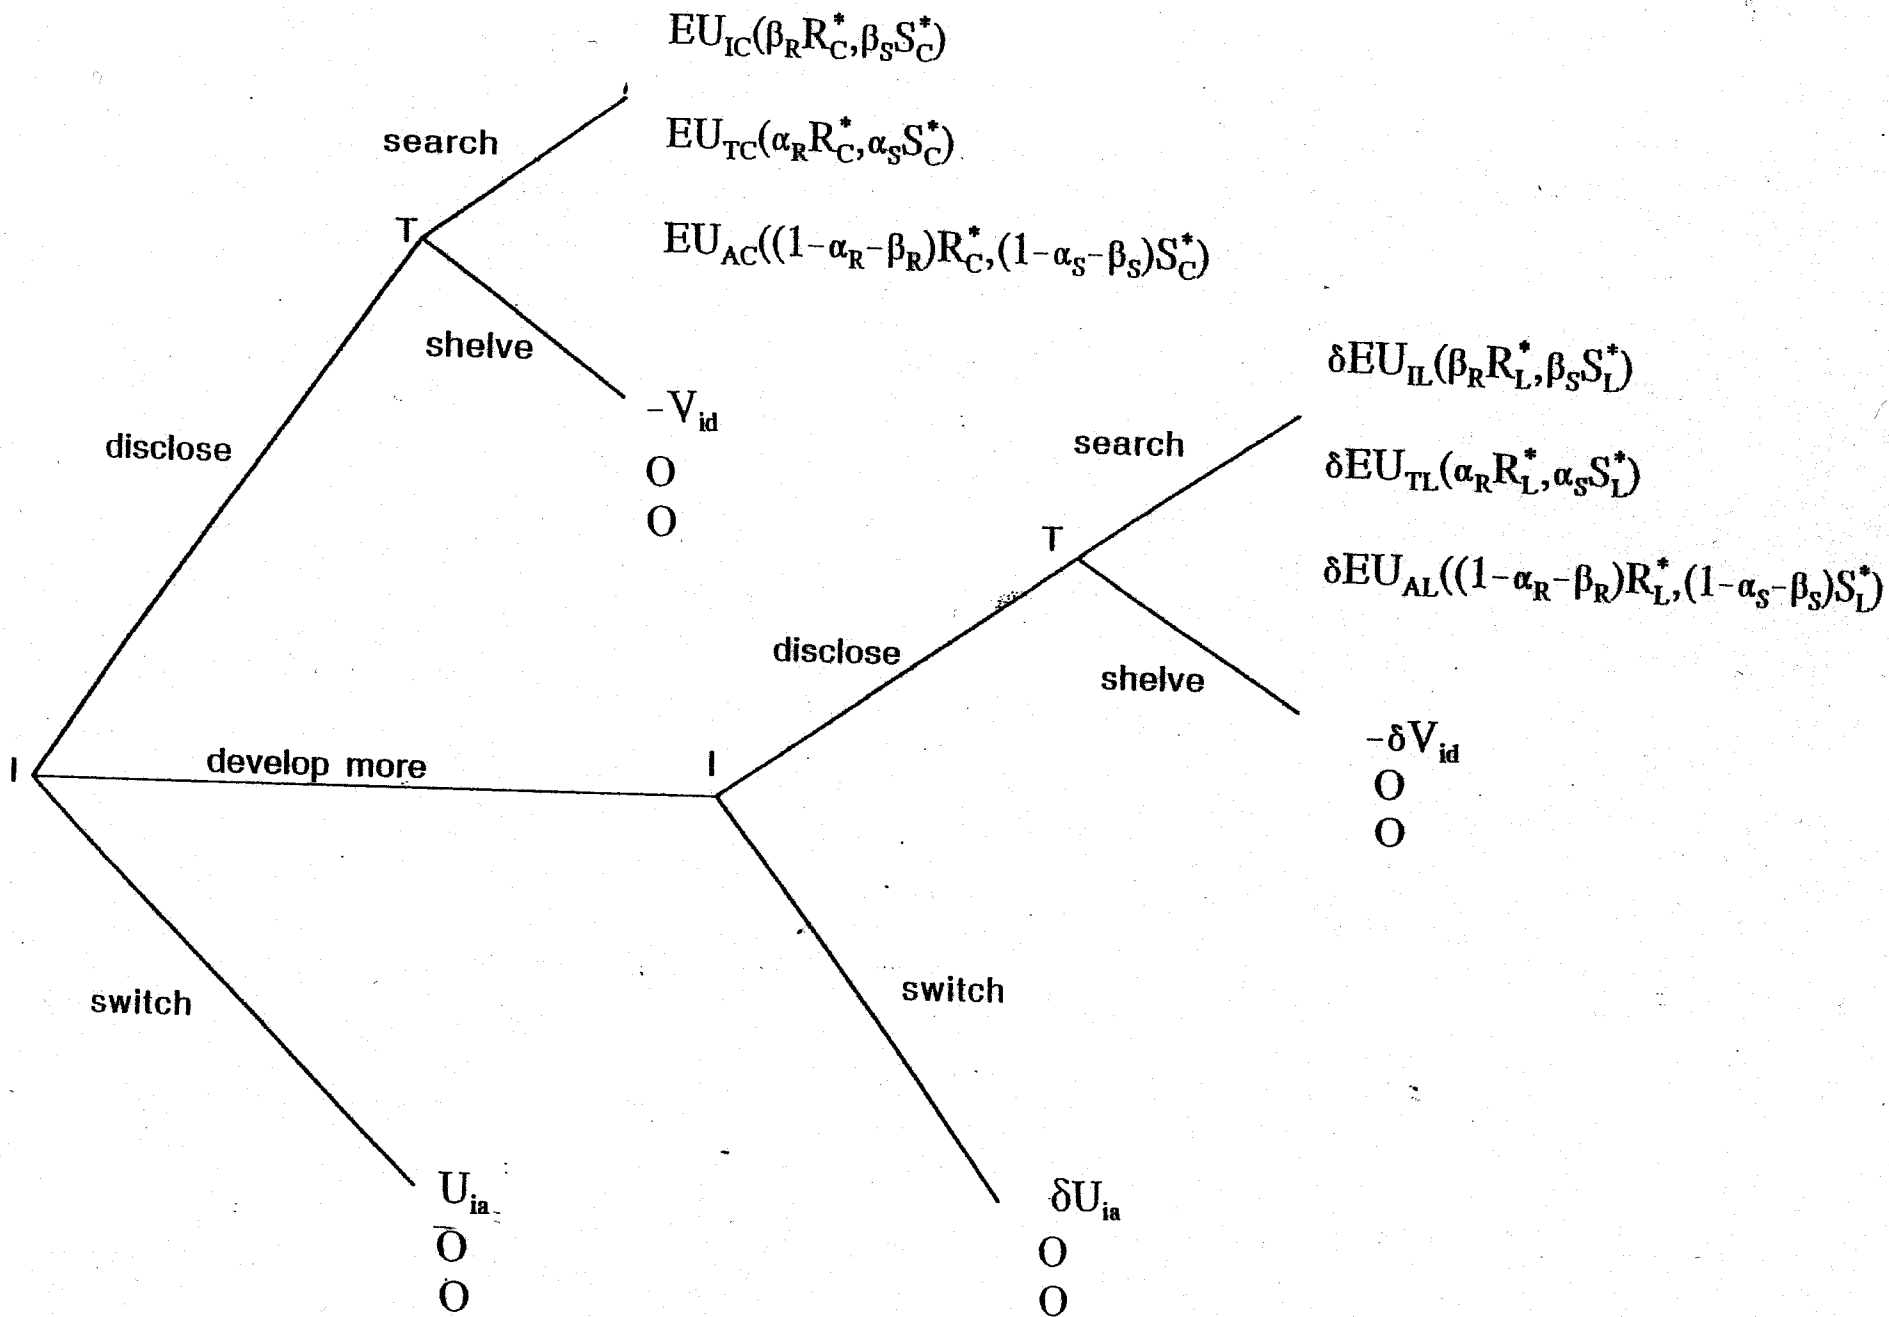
$EU_{IC}(\beta_R R_C^*, \beta_S S_C^*)$

$EU_{TC}(\alpha_R R_C^*, \alpha_S S_C^*)$

$EU_{AC}((1-\alpha_R-\beta_R)R_C^*, (1-\alpha_S-\beta_S)S_C^*)$

search

T

shelve

$-V_{id}$
O
O

disclose

$\delta EU_{IL}(\beta_R R_L^*, \beta_S S_L^*)$

$\delta EU_{TL}(\alpha_R R_L^*, \alpha_S S_L^*)$

$\delta EU_{AL}((1-\alpha_R-\beta_R)R_L^*, (1-\alpha_S-\beta_S)S_L^*)$

search

T

disclose

shelve

$-\delta V_{id}$
O
O

I

develop more

I

switch

switch

$U_{ia}$
O
O

$\delta U_{ia}$
O
O